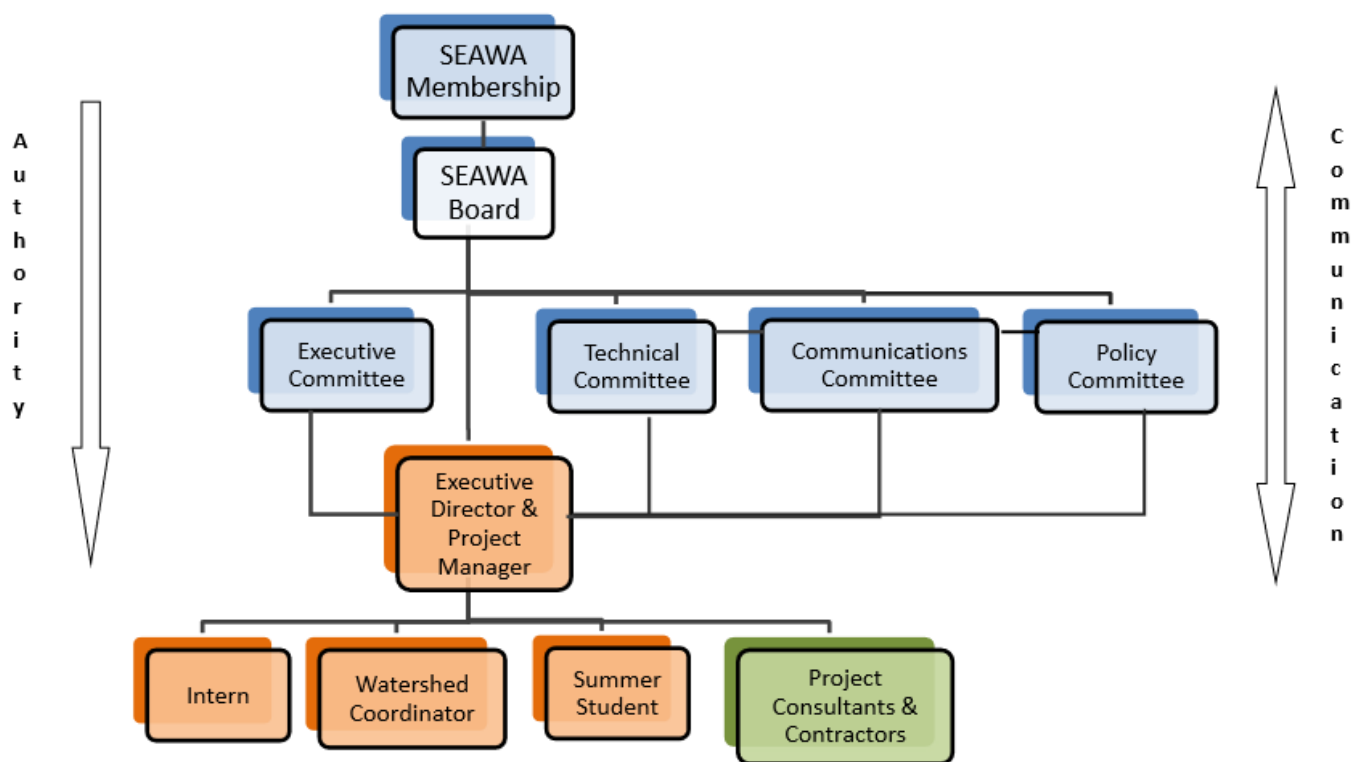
A
u
t
h
o
r
i
t
y

SEAWA Membership

SEAWA Board

Executive Committee

Technical Committee

Communications Committee

Policy Committee

Executive Director & Project Manager

Intern

Watershed Coordinator

Summer Student

Project Consultants & Contractors

C
o
m
m
u
n
i
c
a
t
i
o
n